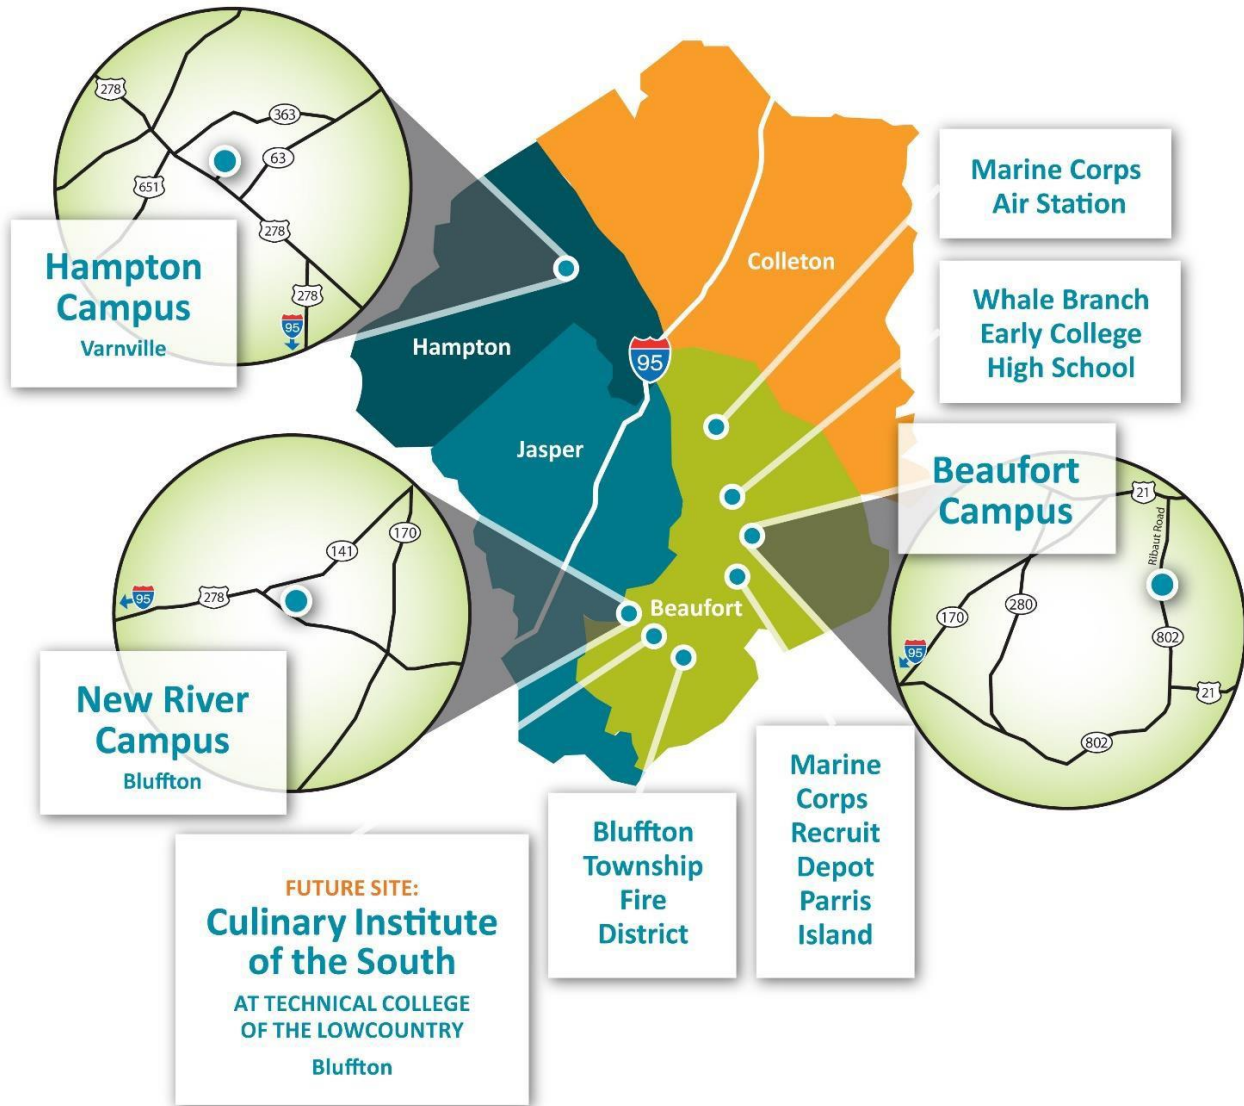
278
363
63
651
278
278
95

Hampton Campus
Varnville

Colleton

Marine Corps Air Station

Whale Branch Early College High School

Hampton

95

Jasper

Beaufort Campus

21
Ribaut Road

170
141
95
278

Beaufort

170
280
95
802
21
802

New River Campus
Bluffton

Bluffton Township Fire District

Marine Corps Recruit Depot Parris Island

FUTURE SITE:
Culinary Institute of the South
AT TECHNICAL COLLEGE OF THE LOWCOUNTRY
Bluffton